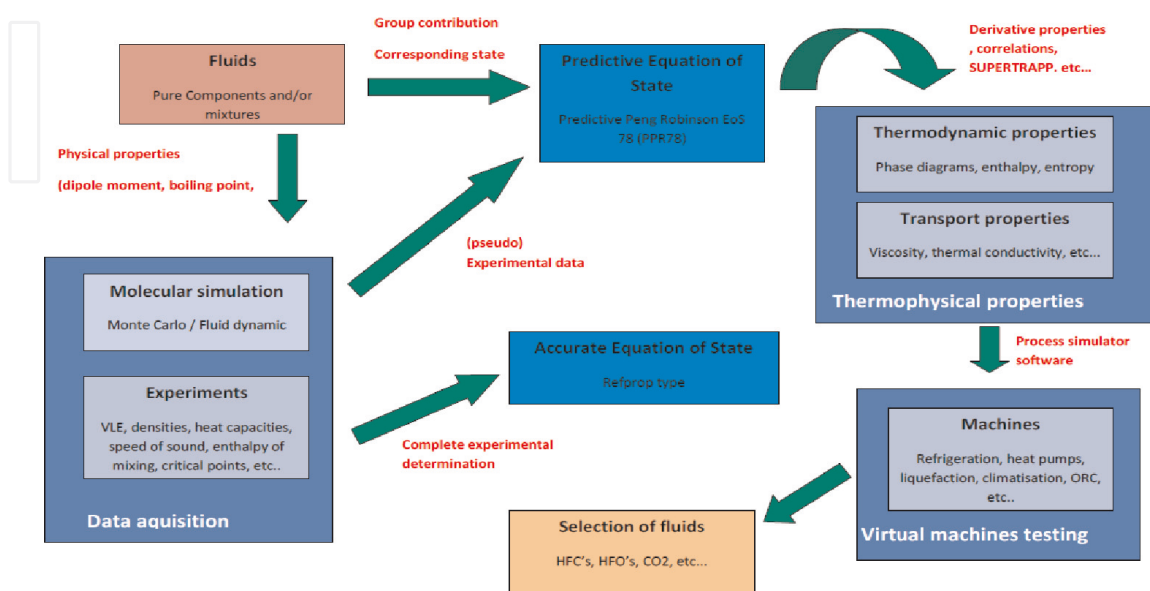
Fluids

Pure Components and/or mixtures

Group contribution

Corresponding state

Predictive Equation of State

Predictive Peng Robinson EoS 78 (PPR78)

Derivative properties , correlations, SUPERTRAPP. etc...

Thermodynamic properties

Phase diagrams, enthalpy, entropy

Transport properties

Viscosity, thermal conductivity, etc...

Thermophysical properties

Physical properties

(dipole moment, boiling point,

(pseudo) Experimental data

Molecular simulation

Monte Carlo / Fluid dynamic

Experiments

VLE, densities, heat capacities, speed of sound, enthalpy of mixing, critical points, etc..

Data aquisition

Accurate Equation of State

Refprop type

Complete experimental determination

Process simulator software

Machines

Refrigeration, heat pumps, liquefaction, climatisation, ORC, etc..

Virtual machines testing

Selection of fluids

HFC's, HFO's, CO2, etc...